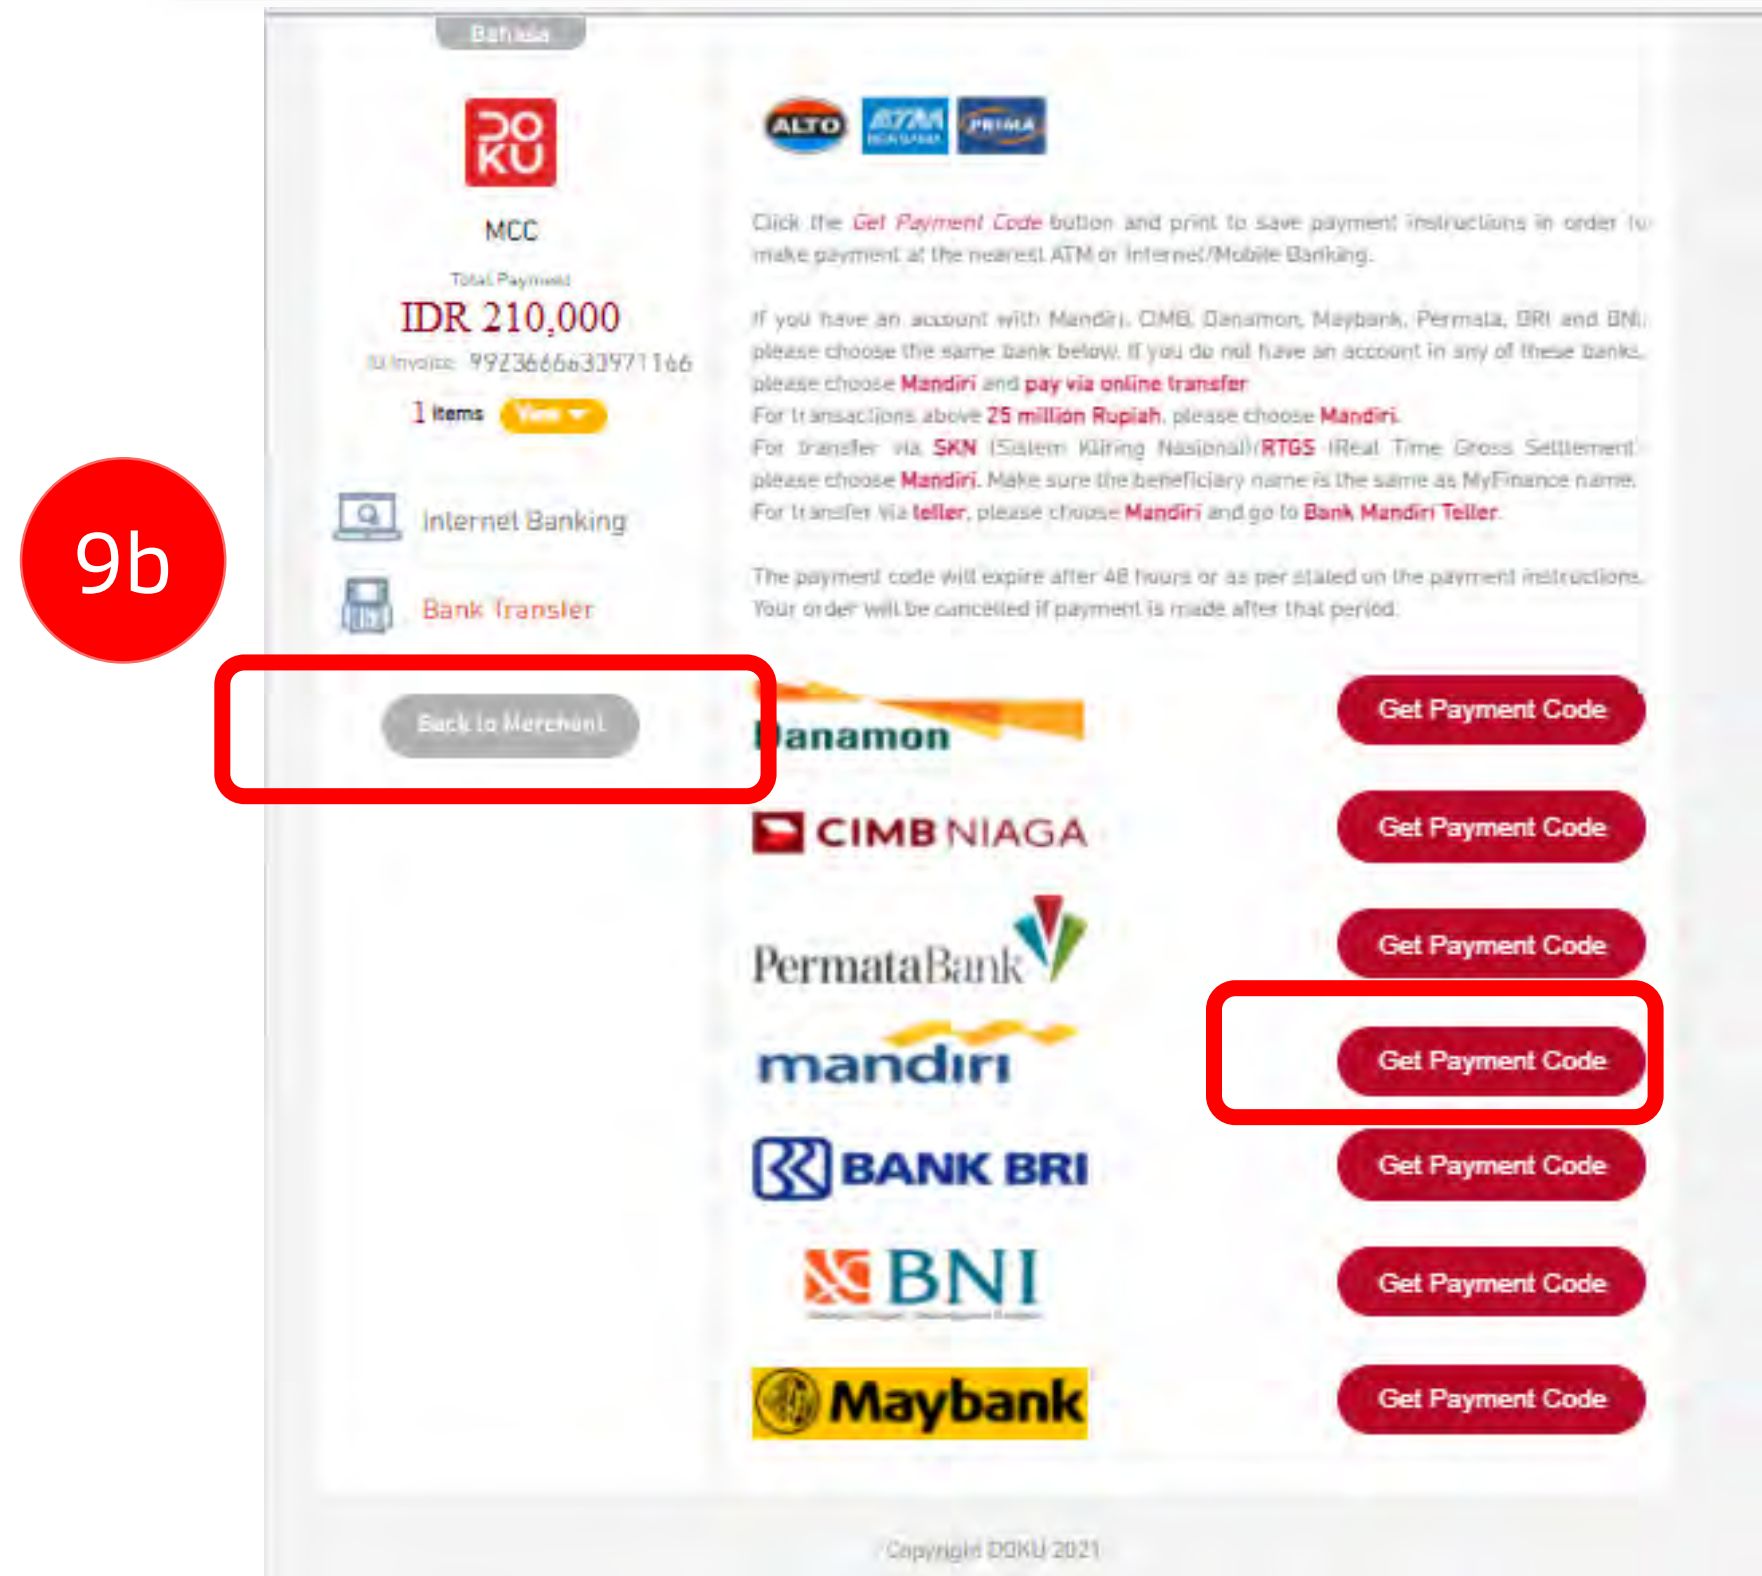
Bahasa

DO KU

MCC

Total Payment

IDR 210,000

ID Invoice 9923666633971166

1 Items View

Internet Banking

Bank Transfer

Back to Merchant

9b

ALTO ATM BERSAMA PRIMA

Click the Get Payment Code button and print to save payment instructions in order to make payment at the nearest ATM or Internet/Mobile Banking.

If you have an account with Mandiri, CIMB, Danamon, Maybank, Permata, BRI and BNI, please choose the same bank below. If you do not have an account in any of these banks, please choose Mandiri and pay via online transfer
For transactions above 25 million Rupiah, please choose Mandiri.
For transfer via SKN (Sistem Kliring Nasional)/RTGS (Real Time Gross Settlement) please choose Mandiri. Make sure the beneficiary name is the same as MyFinance name.
For transfer via teller, please choose Mandiri and go to Bank Mandiri Teller.

The payment code will expire after 48 hours or as per stated on the payment instructions. Your order will be cancelled if payment is made after that period.

Danamon Get Payment Code

CIMB NIAGA Get Payment Code

PermataBank Get Payment Code

mandiri Get Payment Code

BANK BRI Get Payment Code

BNI Get Payment Code

Maybank Get Payment Code

Copyright DOKU 2021